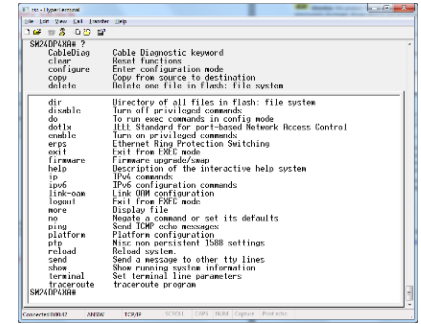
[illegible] - HyperTerminal

File Edit View Call Transfer Help

SW24DP4XHA# ?
CableDiag Cable Diagnostic keyword
clear Reset functions
configure Enter configuration mode
copy Copy from source to destination
delete Delete one file in flash: file system

dir Directory of all files in flash: file system
disable Turn off privileged commands
do To run exec commands in config mode
dot1x IEEE Standard for port-based Network Access Control
enable Turn on privileged commands
erps Ethernet Ring Protection Switching
exit Exit from EXEC mode
firmware Firmware upgrade/swap
help Description of the interactive help system
ip IPv4 commands
ipv6 IPv6 configuration commands
link-oam Link OAM configuration
logout Exit from EXEC mode
more Display file
no Negate a command or set its defaults
ping Send ICMP echo messages
platform Platform configuration
ptp Misc non persistent 1588 settings
reload Reload system.
send Send a message to other tty lines
show Show running system information
terminal Set terminal line parameters
traceroute traceroute program
SW24DP4XHA#

Connected 0:00:47 ANSIW TCP/IP SCROLL CAPS NUM Capture Print echo